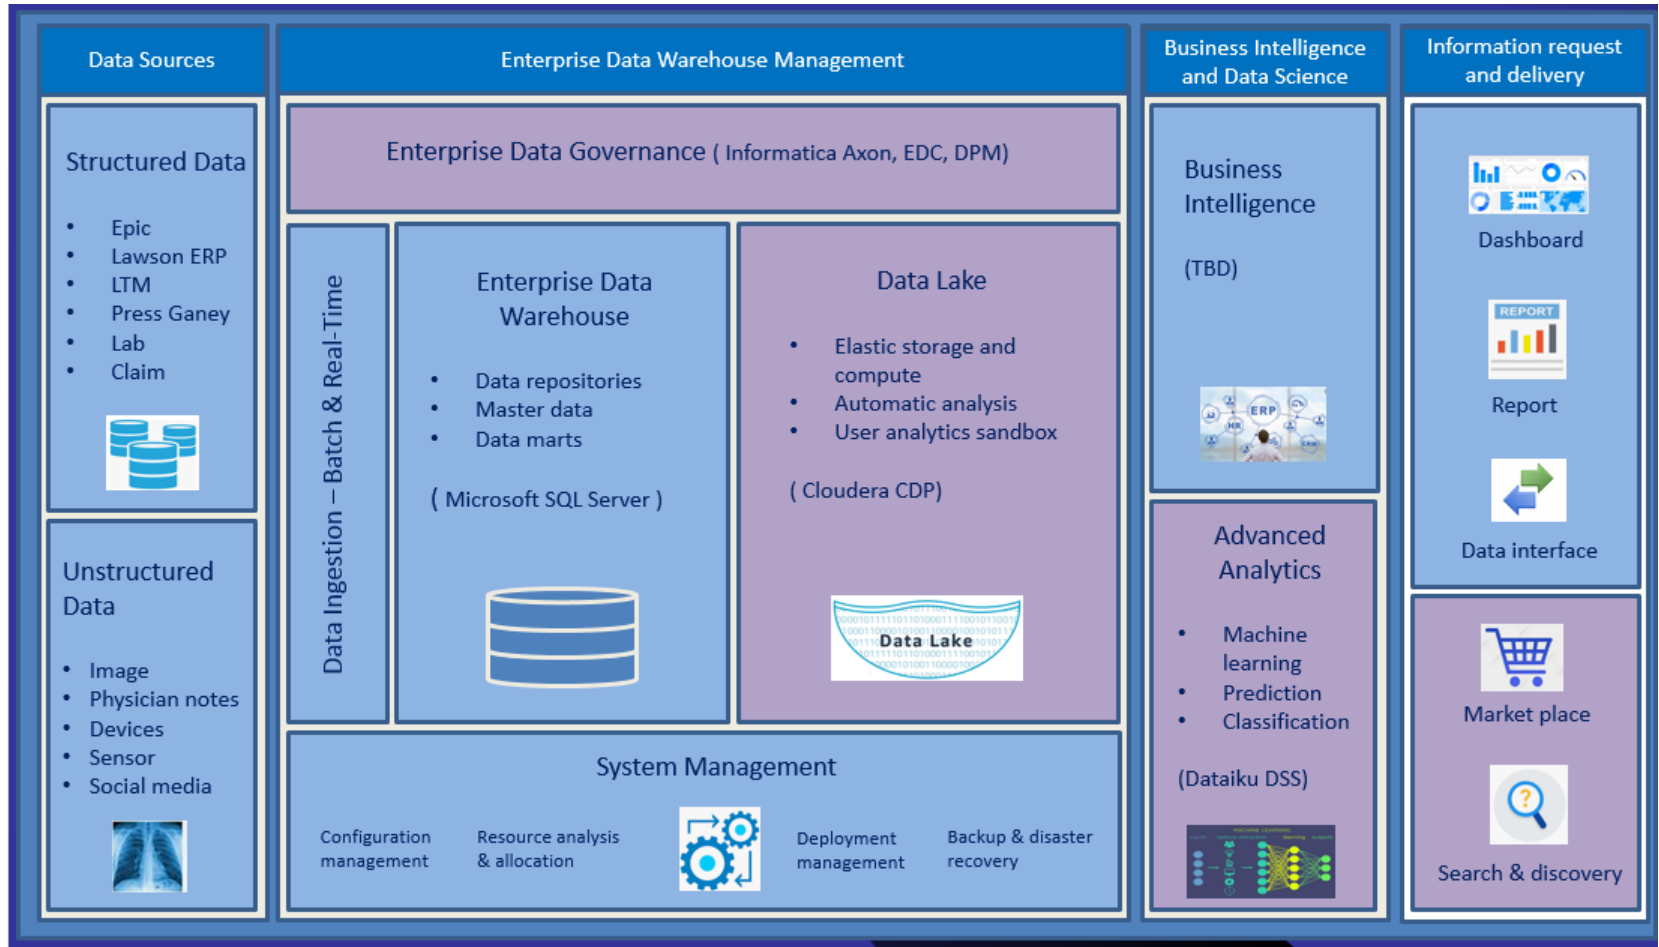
Data Sources

Structured Data

- Epic
- Lawson ERP
- LTM
- Press Ganey
- Lab
- Claim

Unstructured Data

- Image
- Physician notes
- Devices
- Sensor
- Social media

Enterprise Data Warehouse Management

Enterprise Data Governance ( Informatica Axon, EDC, DPM)

Data Ingestion – Batch & Real-Time

Enterprise Data Warehouse

- Data repositories
- Master data
- Data marts

( Microsoft SQL Server )

Data Lake

- Elastic storage and compute
- Automatic analysis
- User analytics sandbox

( Cloudera CDP)

Data Lake

System Management

Configuration management

Resource analysis & allocation

Deployment management

Backup & disaster recovery

Business Intelligence and Data Science

Business Intelligence

(TBD)

ERP

Advanced Analytics

- Machine learning
- Prediction
- Classification

(Dataiku DSS)

Information request and delivery

Dashboard

REPORT

Report

Data interface

Market place

Search & discovery